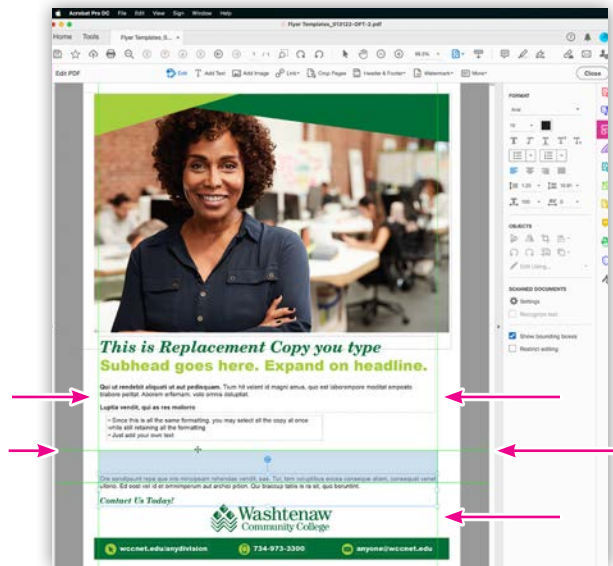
Acrobat Pro DC File Edit View Sign Window Help

Flyer Templates_013122-OPT-2.pdf

Home Tools Flyer Templates_0... ×

1 / 1 85.5%

Edit PDF Edit Add Text Add Image Link Crop Pages Header & Footer Watermark More Close

FORMAT

Arial

OBJECTS

Edit Using...

SCANNED DOCUMENTS

Settings

Recognize text

Show bounding boxes

Restrict editing

This is Replacement Copy you type

Subhead goes here. Expand on headline.

Qui ut rendebit aliquati ut aut pedisquam. Tium hil velent id magni amus, quo est laborempore moditat empostio blabore pellpt. Abonam erfernam, volo omnia doluptat.

Luptia vendit, qui as res molorro

• Since this is all the same formatting, you may select all the copy at once while still retaining all the formatting
• Just add your own text

One sequosunt repe quo into mincupsam reheniae vendit, sae. Tur, fam occuptiblus essea consequae diam, consequat venet ullore. Ed esset vel id et omnimporum aut anchici pitiom. Qui bracous tatis is re sit, quo borumbit.

Contact Us Today!

Washtenaw Community College

wccnet.edu/anydivision 734-973-3300 anyone@wccnet.edu